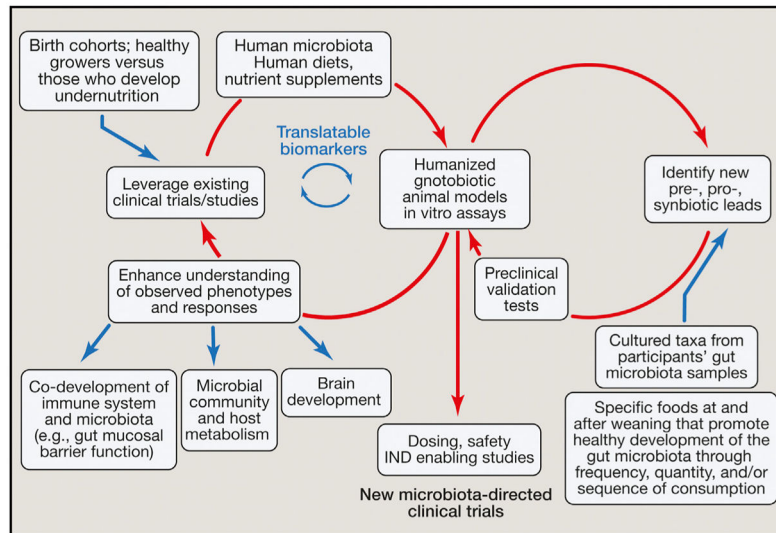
Birth cohorts; healthy growers versus those who develop undernutrition

Human microbiota Human diets, nutrient supplements

Translatable biomarkers

Leverage existing clinical trials/studies

Humanized gnotobiotic animal models in vitro assays

Identify new pre-, pro-, synbiotic leads

Enhance understanding of observed phenotypes and responses

Preclinical validation tests

Cultured taxa from participants' gut microbiota samples

Co-development of immune system and microbiota (e.g., gut mucosal barrier function)

Microbial community and host metabolism

Brain development

Dosing, safety IND enabling studies

Specific foods at and after weaning that promote healthy development of the gut microbiota through frequency, quantity, and/or sequence of consumption

New microbiota-directed clinical trials